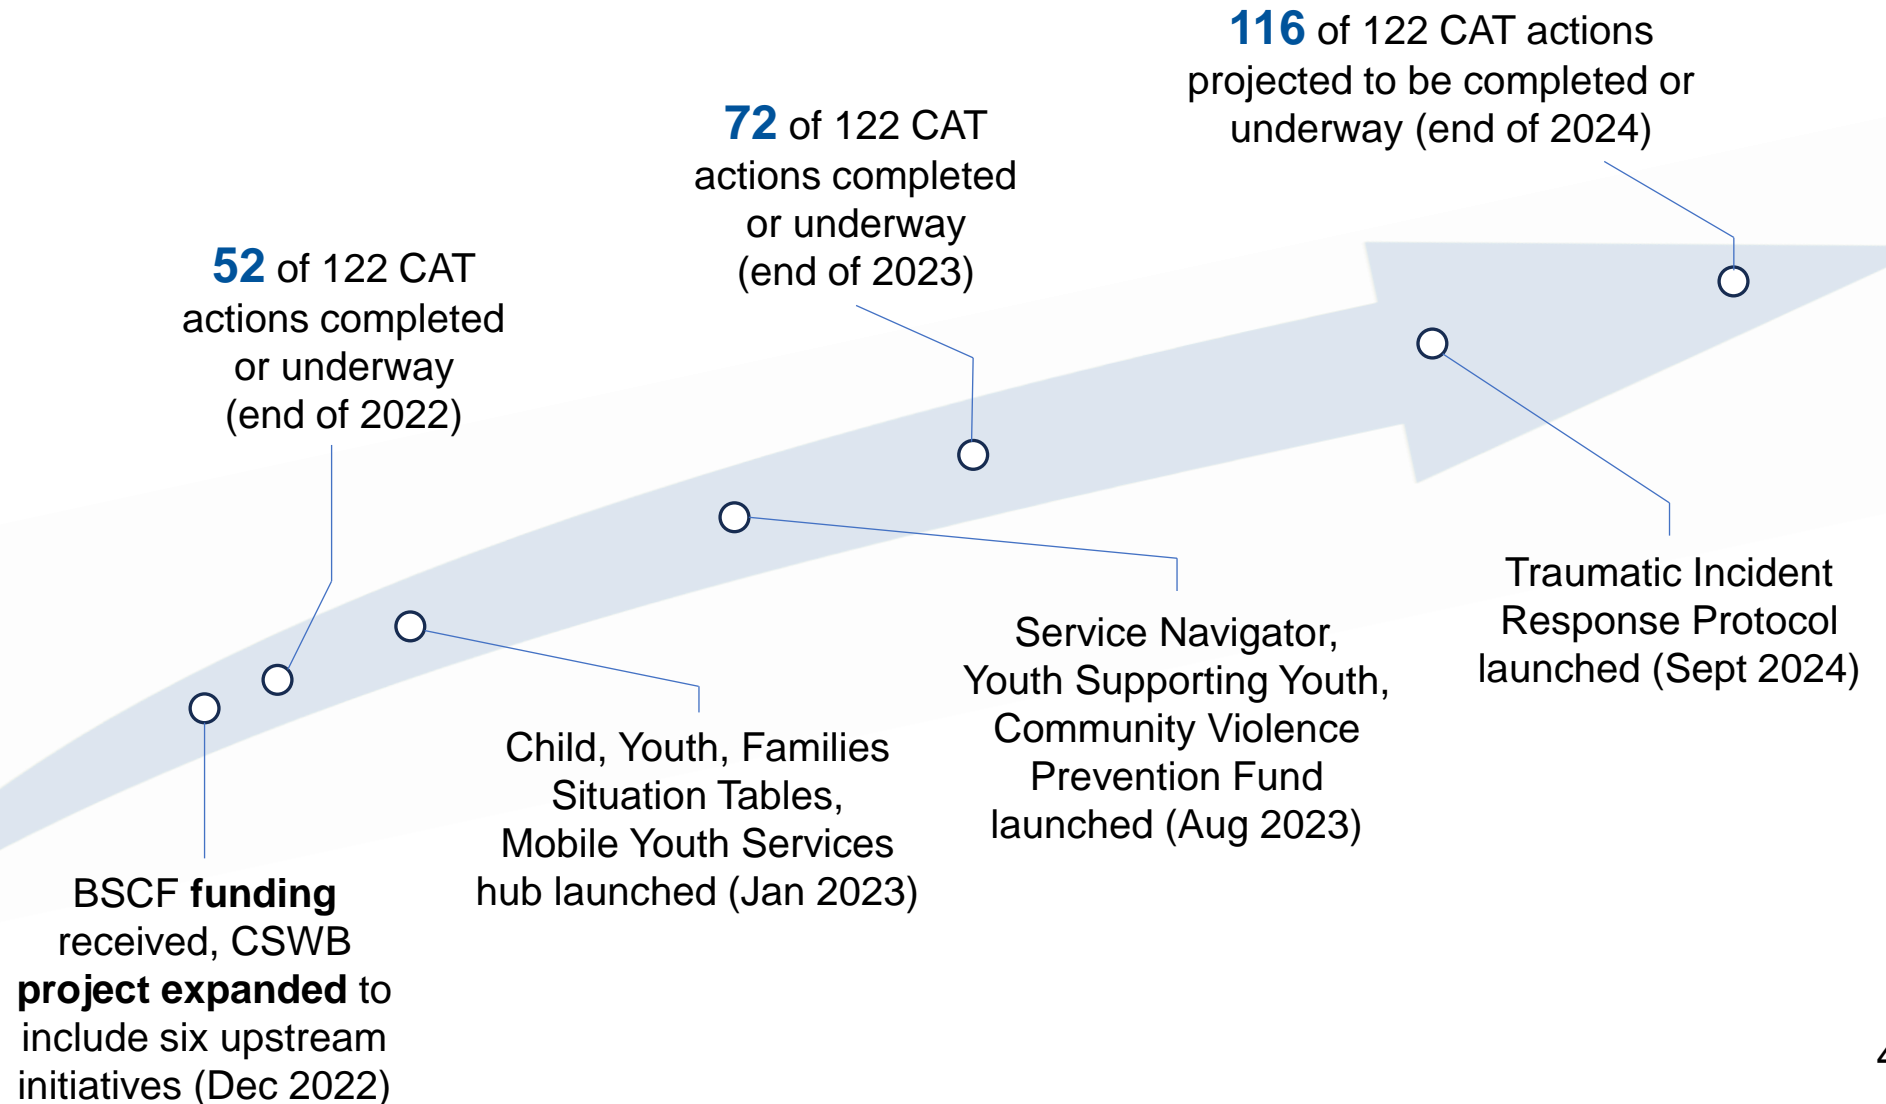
116 of 122 CAT actions projected to be completed or underway (end of 2024)

72 of 122 CAT actions completed or underway (end of 2023)

52 of 122 CAT actions completed or underway (end of 2022)

Traumatic Incident Response Protocol launched (Sept 2024)

Service Navigator, Youth Supporting Youth, Community Violence Prevention Fund launched (Aug 2023)

Child, Youth, Families Situation Tables, Mobile Youth Services hub launched (Jan 2023)

BSCF **funding** received, CSWB **project expanded** to include six upstream initiatives (Dec 2022)